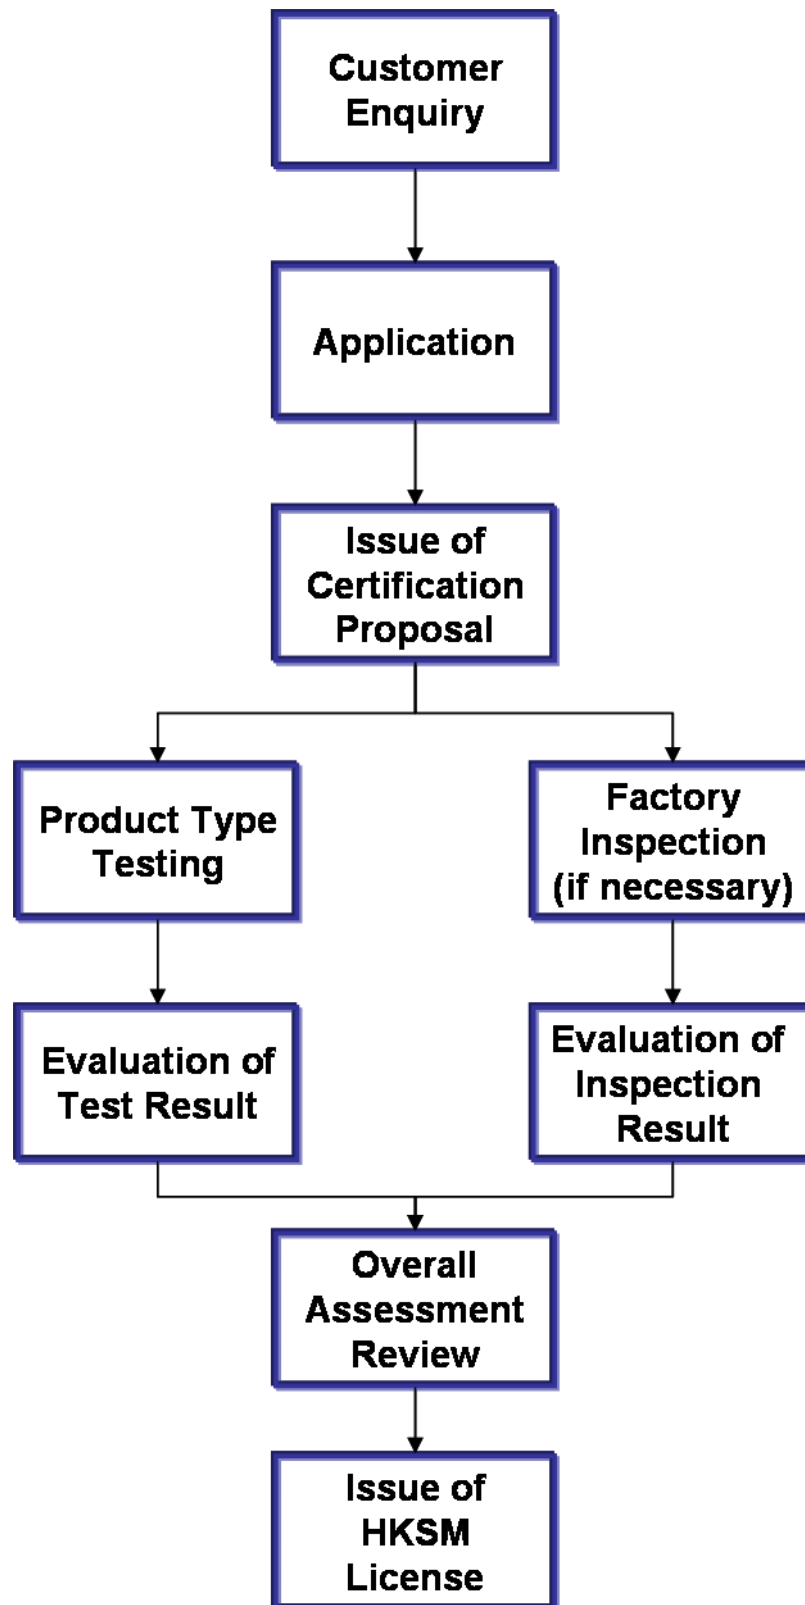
Customer Enquiry

Application

Issue of Certification Proposal

Product Type Testing

Factory Inspection (if necessary)

Evaluation of Test Result

Evaluation of Inspection Result

Overall Assessment Review

Issue of HKSM License